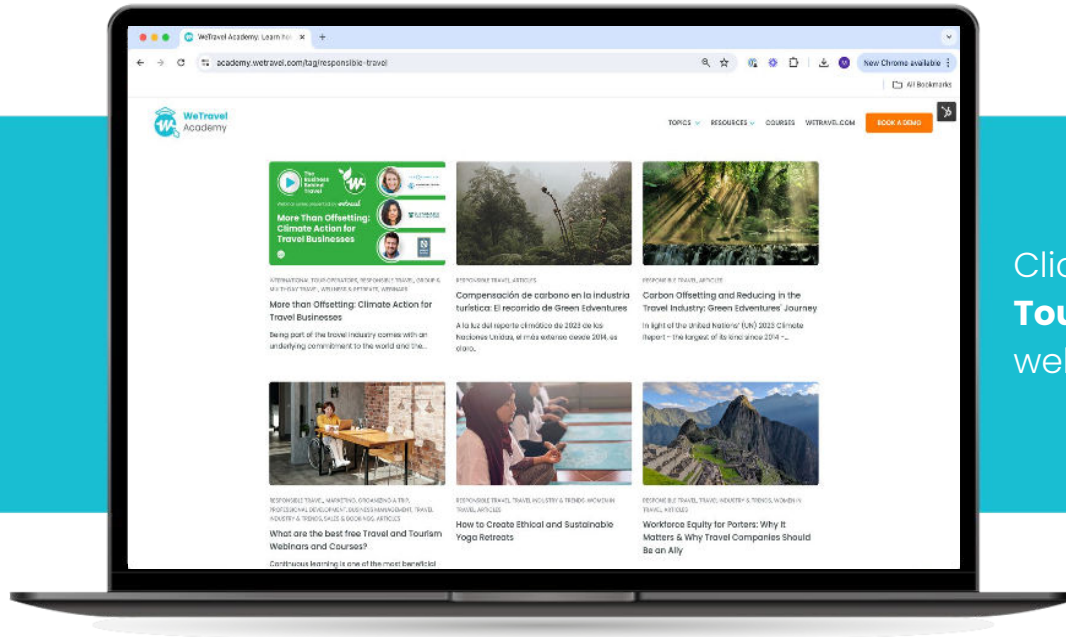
WeTravel Academy: Learn fro ×
academy.wetravel.com/tag/responsible-travel
New Chrome available
All Bookmarks

WeTravel Academy
TOPICS RESOURCES COURSES WETRAVEL.COM BOOK A DEMO

The Business Behind Travel
More Than Offsetting: Climate Action for Travel Businesses

INTERNATIONAL, TOUR OPERATORS, RESPONSIBLE TRAVEL, GROUP & MULTI-DAY TRAVEL, WELLNESS & RETREATS, WEBINARS
More than Offsetting: Climate Action for Travel Businesses
Being part of the travel industry comes with an underlying commitment to the world and the...

RESPONSIBLE TRAVEL, ARTICLES
Compensación de carbono en la industria turística: El recorrido de Green Edventures
A la luz del reporte climático de 2023 de las Naciones Unidas, el más extenso desde 2014, es claro...

RESPONSIBLE TRAVEL, ARTICLES
Carbon Offsetting and Reducing in the Travel Industry: Green Edventures' Journey
In light of the United Nations' (UN) 2023 Climate Report – the largest of its kind since 2014 –...

RESPONSIBLE TRAVEL, MARKETING, ORGANIZING A TRIP, PROFESSIONAL DEVELOPMENT, BUSINESS MANAGEMENT, TRAVEL INDUSTRY & TRENDS, SALES & BOOKINGS, ARTICLES
What are the best free Travel and Tourism Webinars and Courses?
Continuous learning is one of the most beneficial

RESPONSIBLE TRAVEL, TRAVEL INDUSTRY & TRENDS, WOMEN IN TRAVEL, ARTICLES
How to Create Ethical and Sustainable Yoga Retreats

RESPONSIBLE TRAVEL, TRAVEL INDUSTRY & TRENDS, WOMEN IN TRAVEL, ARTICLES
Workforce Equity for Porters: Why It Matters & Why Travel Companies Should Be an Ally

Clic
Tou
wel